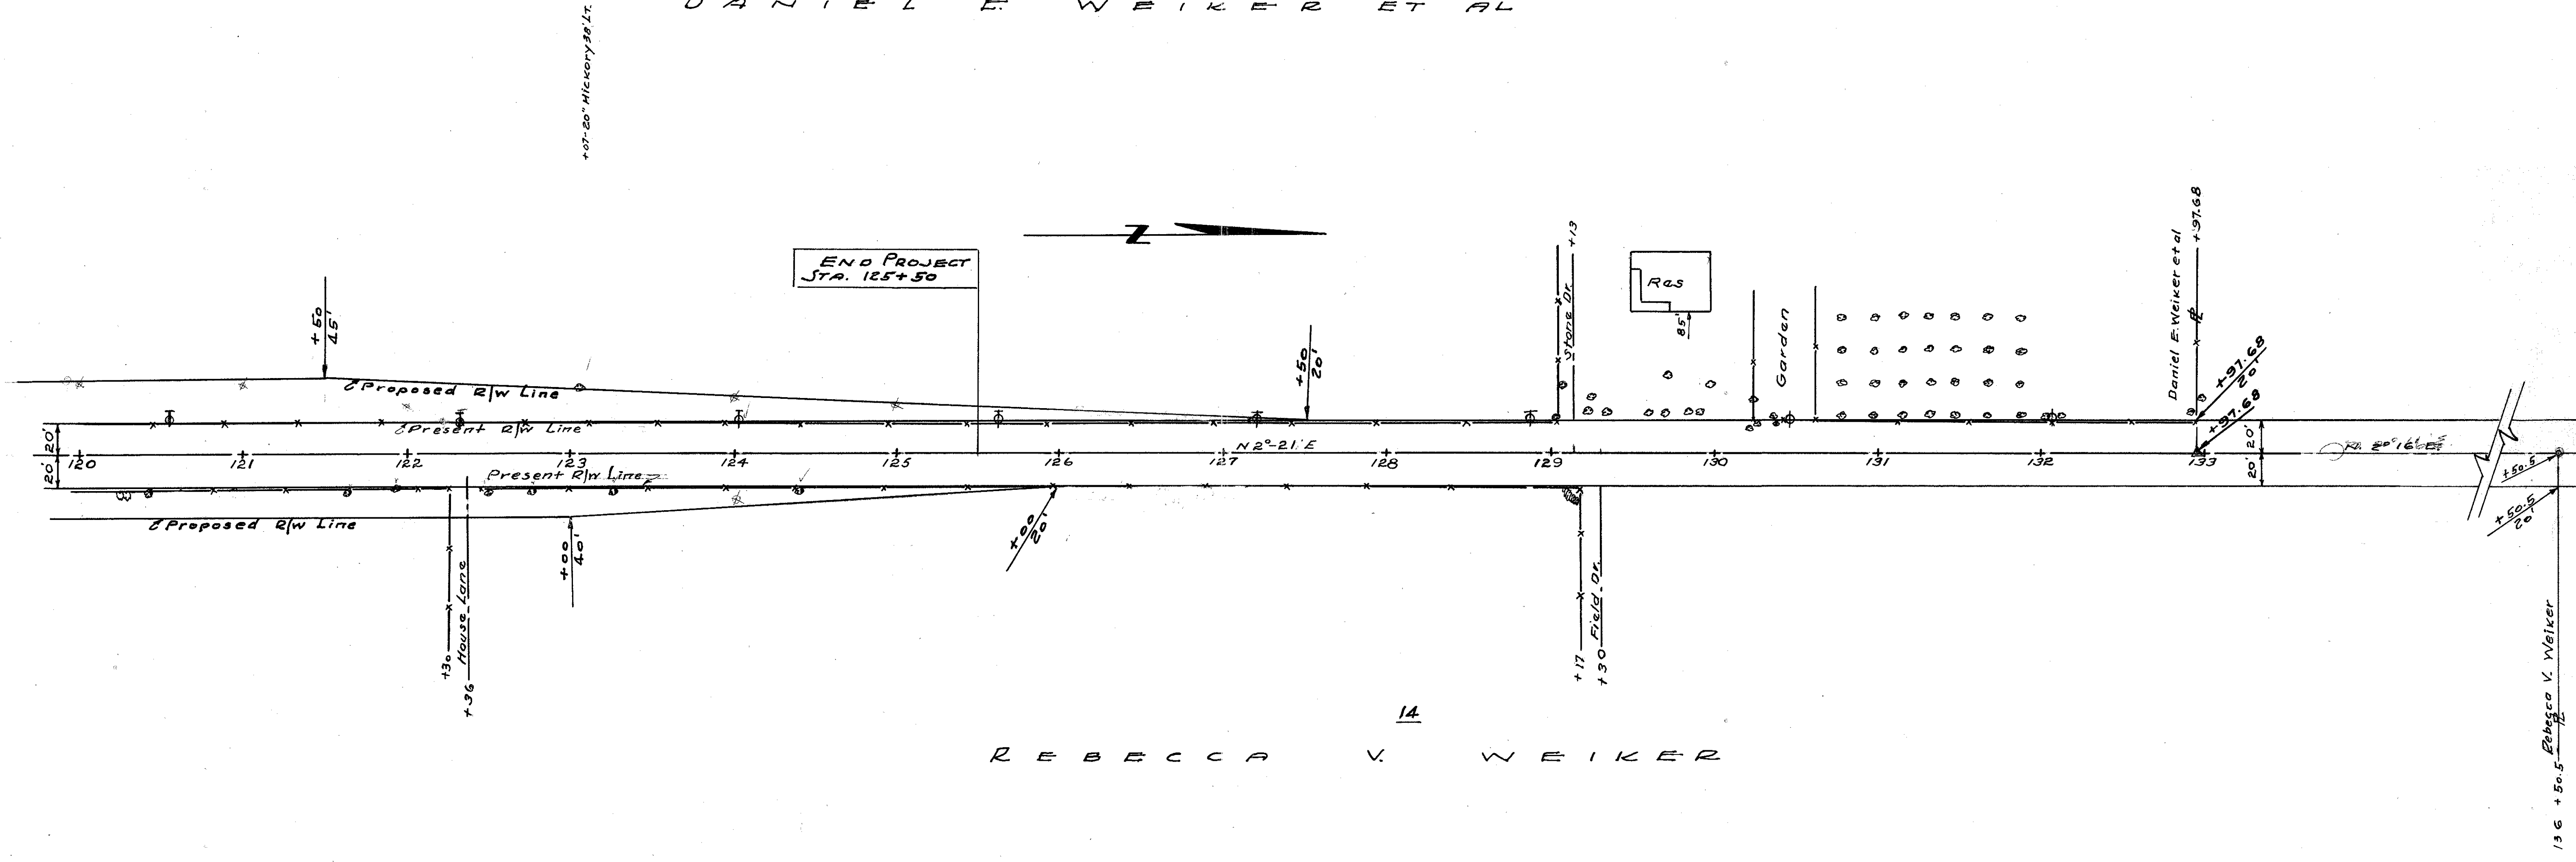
DANIEL E. WEIKER ET AL

+07-20" Hickory 30' Lt.

N

END PROJECT
STA. 125+50

+50
45'

℄ Proposed R/w Line

℄ Present R/w Line

+50
20'

+13
Stone Dr.

Res

85'

Garden

Daniel E. Weiker et al
+97.68
℄

+97.68
20'

+97.68

20'
20'

120 121 122 123 124 125 126 127 128 129 130 131 132 133

N 2°-21' E

N. 2° 16' E

Present R/w Line

℄ Proposed R/w Line

+00
20'

+00
40'

+30
House Lane
+36

+17
Field Dr.
+30

20'
20'

+50.5

+50.5
20'

14

REBECCA V. WEIKER

Rebecca V. Weiker
136 +50.5 ℄